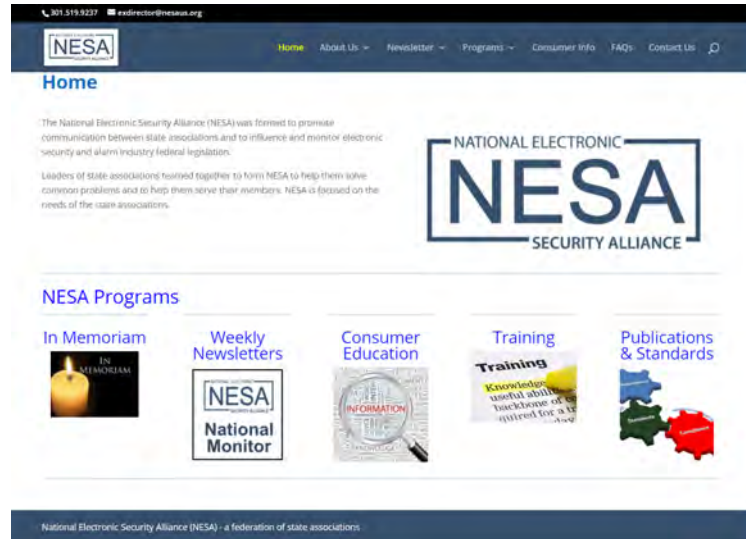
301.519.9237 exdirector@nesaus.org

NESA

Home About Us Newsletter Programs Consumer Info FAQs Contact Us

Home

The National Electronic Security Alliance (NESA) was formed to promote communication between state associations and to influence and monitor electronic security and alarm industry federal legislation.

Leaders of state associations teamed together to form NESA to help them solve common problems and to help them serve their members. NESA is focused on the needs of the state associations.

NATIONAL ELECTRONIC
NESA
SECURITY ALLIANCE

NESA Programs

In Memoriam

IN MEMORIAM

Weekly Newsletters

NESA
National Monitor

Consumer Education

INFORMATION

Training

Training
Knowledge
useful abili
backbone of
quired for a

Publications & Standards

National Electronic Security Alliance (NESA) - a federation of state associations